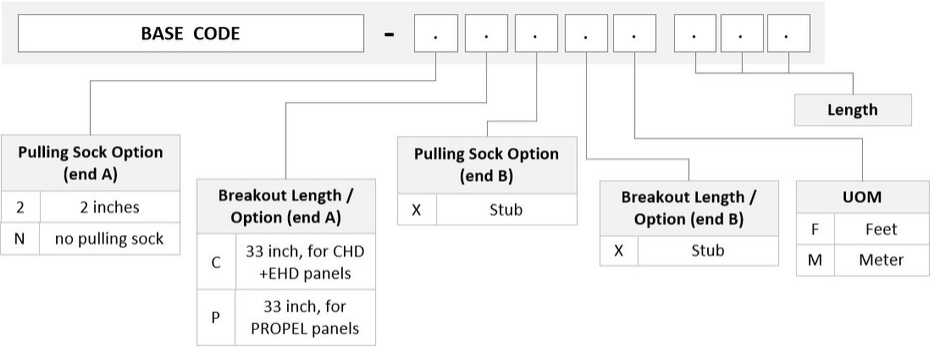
BASE CODE - . . . . . . . .

Length

| Pulling Sock Option (end A) | |
|---|---|
| 2 | 2 inches |
| N | no pulling sock |

| Breakout Length / Option (end A) | |
|---|---|
| C | 33 inch, for CHD +EHD panels |
| P | 33 inch, for PROPEL panels |

| Pulling Sock Option (end B) | |
|---|---|
| X | Stub |

| Breakout Length / Option (end B) | |
|---|---|
| X | Stub |

| UOM | |
|---|---|
| F | Feet |
| M | Meter |